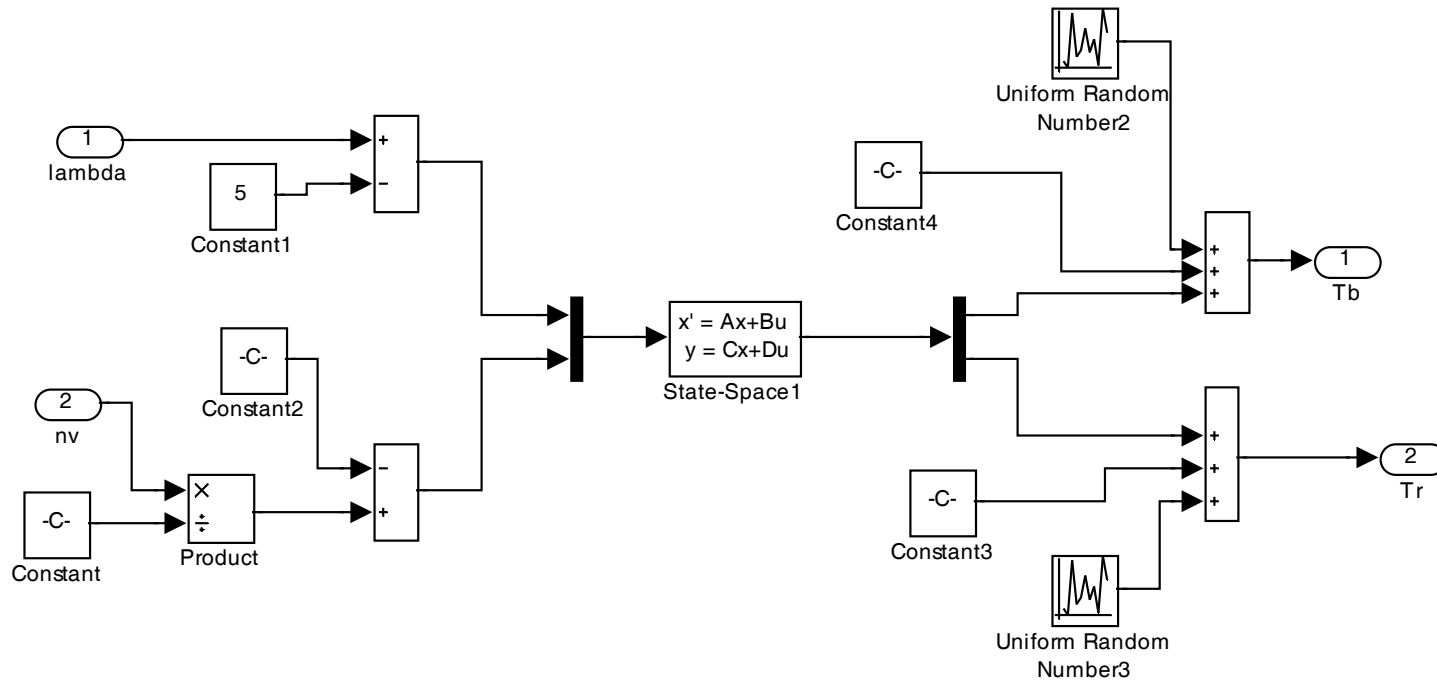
1
lambda

5
Constant1

+
-

-C-
Constant2

2
nv

-C-
Constant

×
÷
Product

-
+

x' = Ax+Bu
y = Cx+Du
State-Space1

Uniform Random Number2

-C-
Constant4

+
+
+

1
Tb

+
+
+

2
Tr

-C-
Constant3

Uniform Random Number3